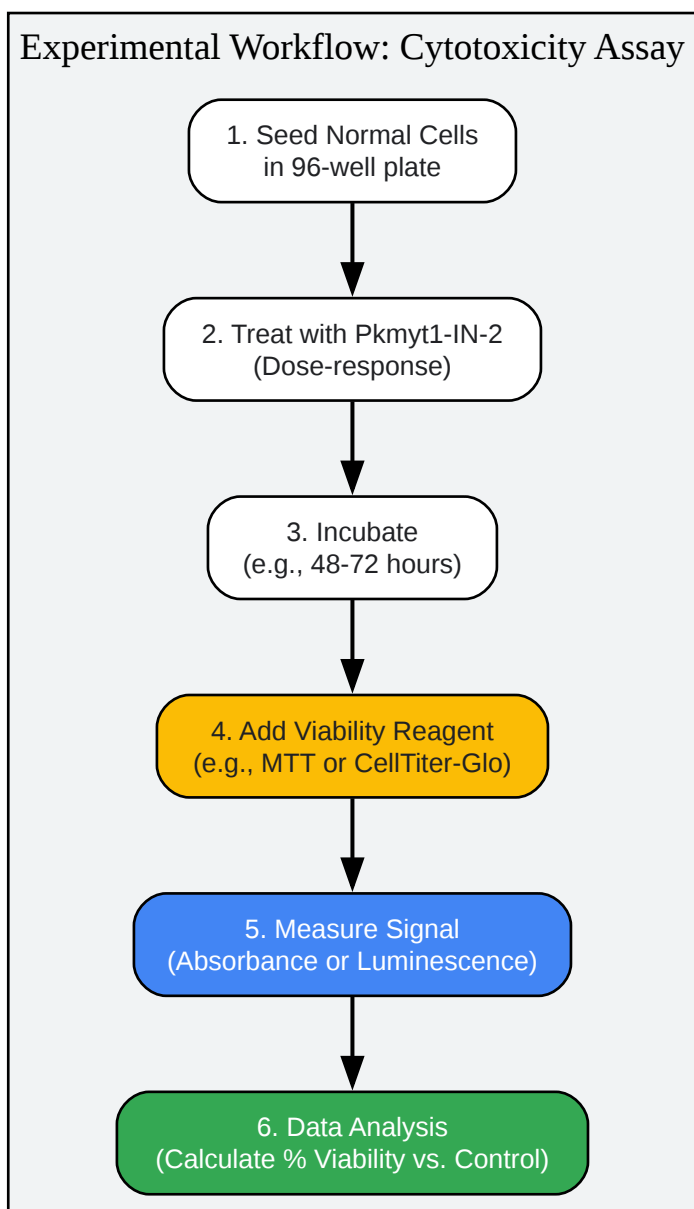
Experimental Workflow: Cytotoxicity Assay

1. Seed Normal Cells
in 96-well plate

2. Treat with Pkmyt1-IN-2
(Dose-response)

3. Incubate
(e.g., 48-72 hours)

4. Add Viability Reagent
(e.g., MTT or CellTiter-Glo)

5. Measure Signal
(Absorbance or Luminescence)

6. Data Analysis
(Calculate % Viability vs. Control)